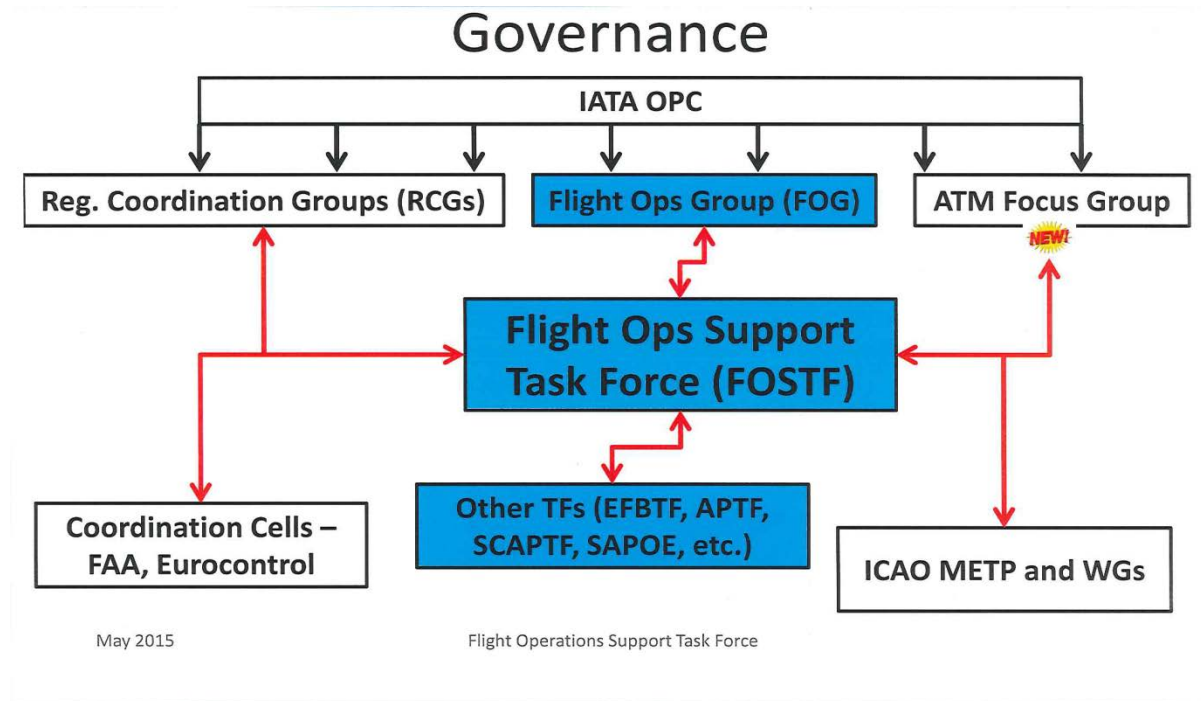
Governance

IATA OPC

Reg. Coordination Groups (RCGs)

Flight Ops Group (FOG)

ATM Focus Group

NEW!

Flight Ops Support Task Force (FOSTF)

Coordination Cells – FAA, Eurocontrol

Other TFs (EFBTF, APTF, SCAPTF, SAPOE, etc.)

ICAO METP and WGs

May 2015

Flight Operations Support Task Force